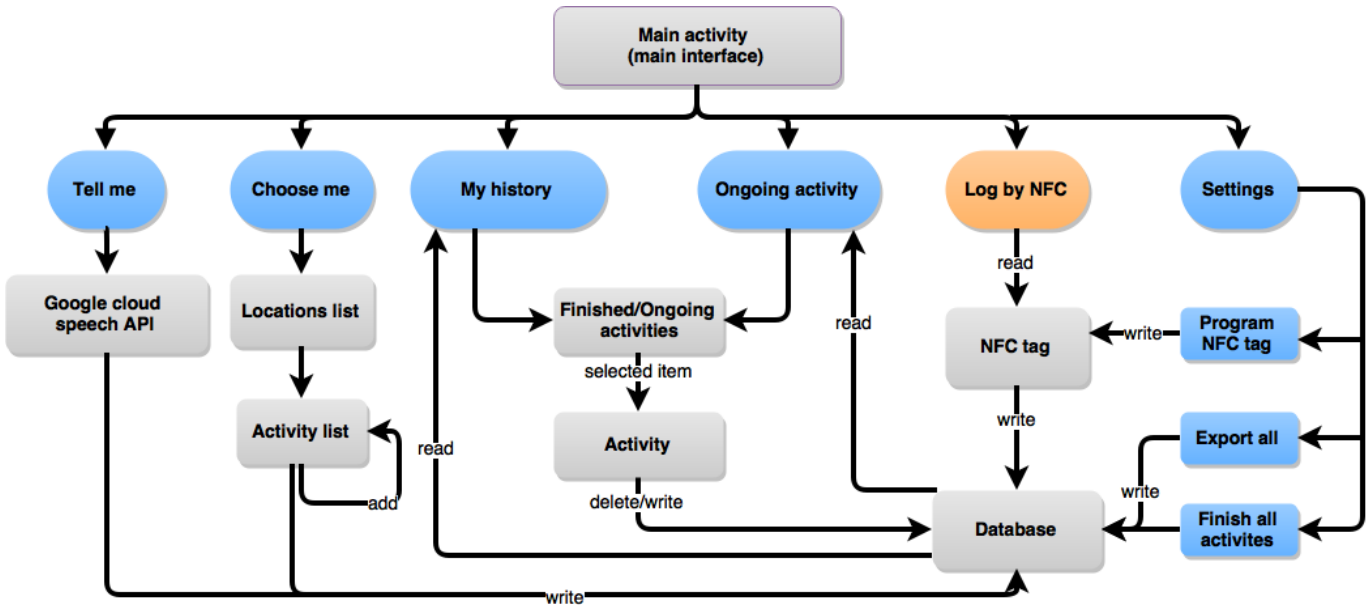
Main activity
(main interface)

Tell me

Choose me

My history

Ongoing activity

Log by NFC

Settings

Google cloud speech API

Locations list

Finished/Ongoing activities

read

read

NFC tag

write

Program NFC tag

selected item

Activity list

read

Activity

write

Export all

add

delete/write

write

Database

Finish all activites

write